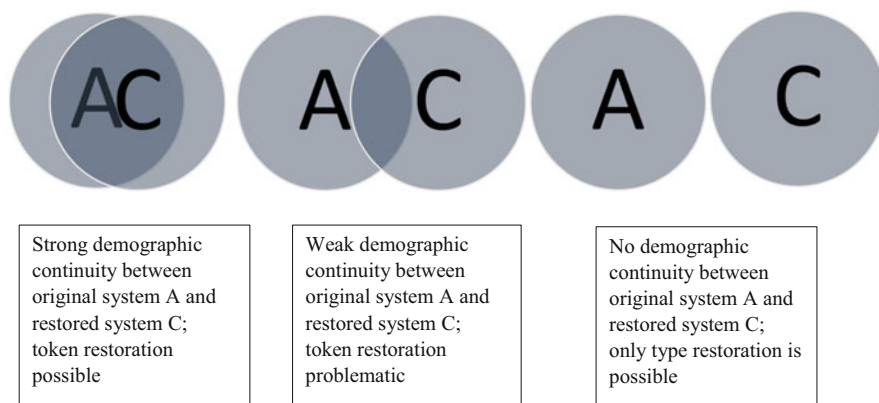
AC

A C

A C

Strong demographic continuity between original system A and restored system C; token restoration possible

Weak demographic continuity between original system A and restored system C; token restoration problematic

No demographic continuity between original system A and restored system C; only type restoration is possible